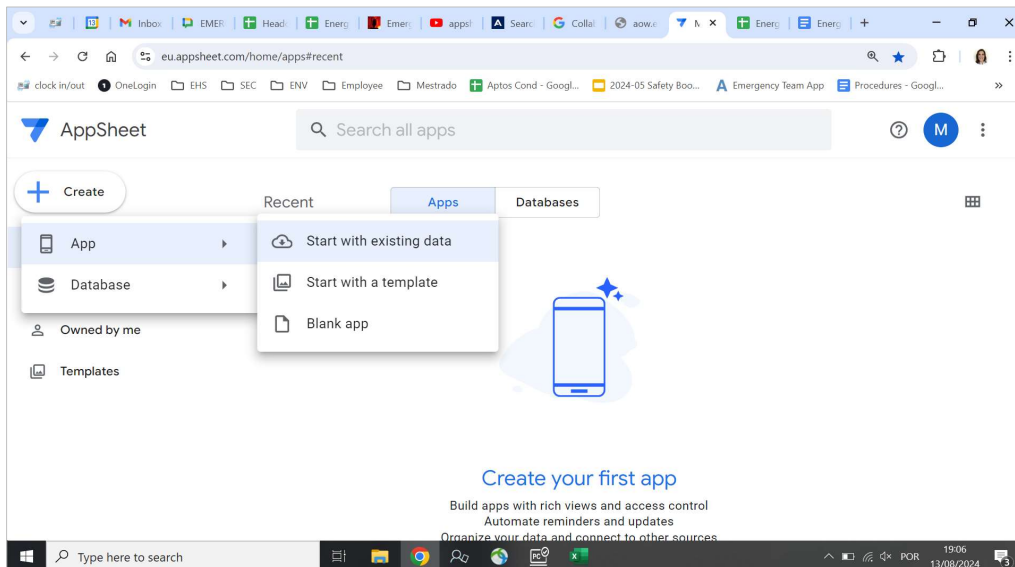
Inbox | EMER | Head | Energ | Emerg | appsl | Searc | Collal | aow.e | N | Energ | Energ

eu.appsheet.com/home/apps#recent

clock in/out | OneLogin | EHS | SEC | ENV | Employee | Mestrado | Aptos Cond - Googl... | 2024-05 Safety Boo... | Emergency Team App | Procedures - Googl...

AppSheet

Search all apps

M

Create

Recent

Apps

Databases

App

Database

Start with existing data

Start with a template

Blank app

Owned by me

Templates

Create your first app

Build apps with rich views and access control
Automate reminders and updates
Organize your data and connect to other sources

Type here to search

POR

19:06
13/08/2024